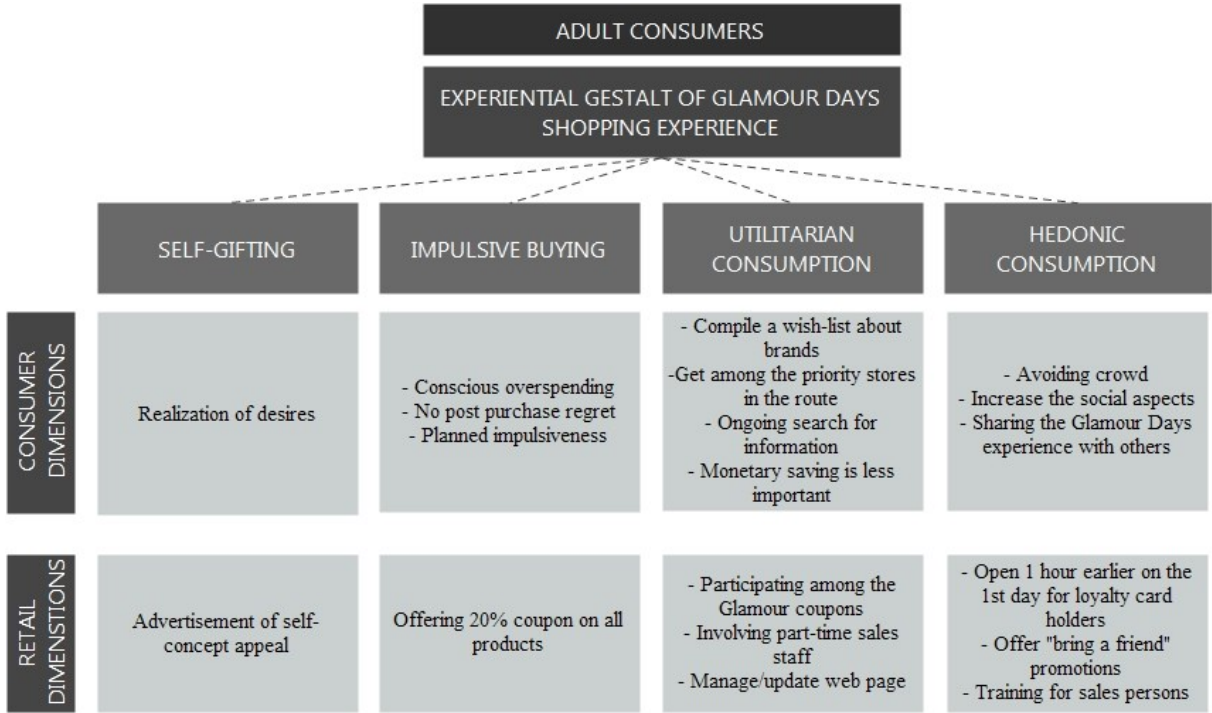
ADULT CONSUMERS

EXPERIENTIAL GESTALT OF GLAMOUR DAYS SHOPPING EXPERIENCE

| | SELF-GIFTING | IMPULSIVE BUYING | UTILITARIAN CONSUMPTION | HEDONIC CONSUMPTION |
|---|---|---|---|---|
| CONSUMER DIMENSIONS | Realization of desires | - Conscious overspending<br>- No post purchase regret<br>- Planned impulsiveness | - Compile a wish-list about brands<br>-Get among the priority stores in the route<br>- Ongoing search for information<br>- Monetary saving is less important | - Avoiding crowd<br>- Increase the social aspects<br>- Sharing the Glamour Days experience with others |
| RETAIL DIMENSIONS | Advertisement of self-concept appeal | Offering 20% coupon on all products | - Participating among the Glamour coupons<br>- Involving part-time sales staff<br>- Manage/update web page | - Open 1 hour earlier on the 1st day for loyalty card holders<br>- Offer "bring a friend" promotions<br>- Training for sales persons |